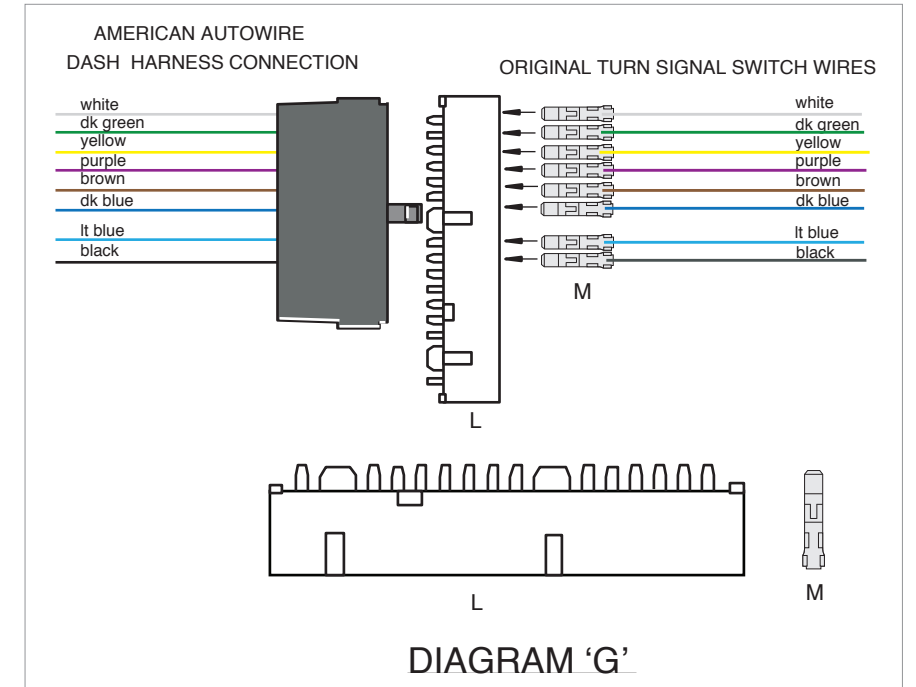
AMERICAN AUTOWIRE
DASH HARNESS CONNECTION

white
dk green
yellow
purple
brown
dk blue
lt blue
black

ORIGINAL TURN SIGNAL SWITCH WIRES

white
dk green
yellow
purple
brown
dk blue
lt blue
black

M

L

L

M

DIAGRAM 'G'